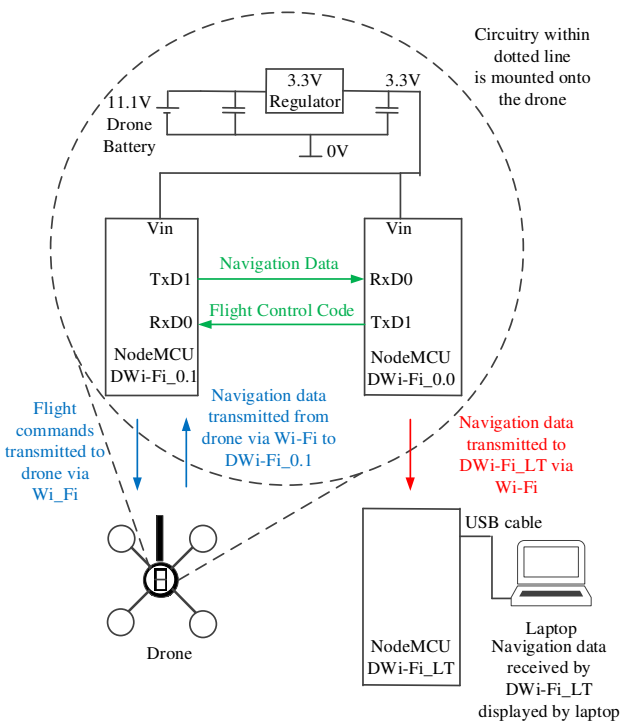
Circuitry within dotted line is mounted onto the drone

3.3V Regulator

3.3V

11.1V Drone Battery

0V

Vin

TxD1

RxD0

NodeMCU DWi-Fi_0.1

Navigation Data

Flight Control Code

Vin

RxD0

TxD1

NodeMCU DWi-Fi_0.0

Flight commands transmitted to drone via Wi_Fi

Navigation data transmitted from drone via Wi-Fi to DWi-Fi_0.1

Navigation data transmitted to DWi-Fi_LT via Wi-Fi

USB cable

Drone

NodeMCU DWi-Fi_LT

Laptop
Navigation data received by DWi-Fi_LT displayed by laptop